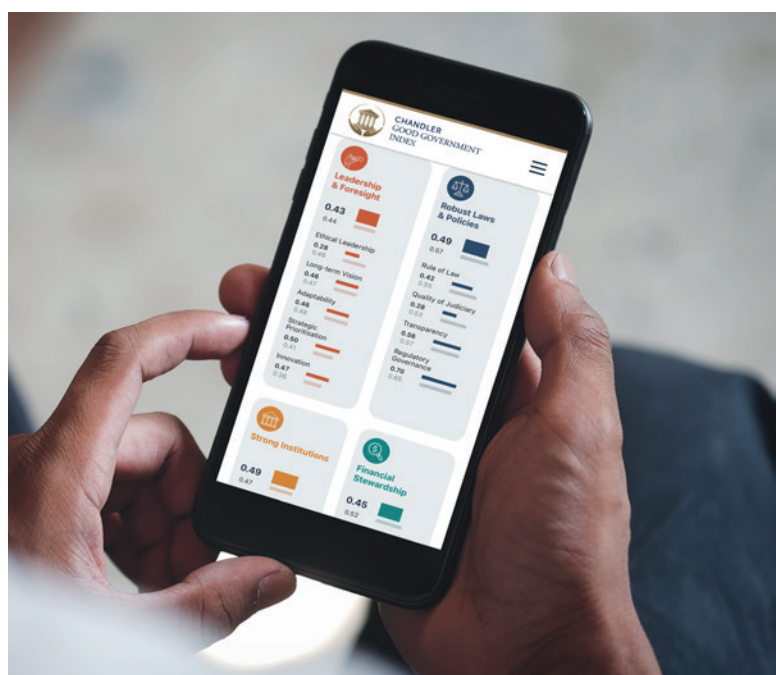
CHANDLER
GOOD GOVERNMENT
INDEX

Leadership & Foresight

0.43
0.44

Ethical Leadership
0.28
0.30

Long-term Vision
0.46
0.47

Adaptability
0.46
0.48

Strategic Prioritisation
0.50
0.41

Innovation
0.47
0.38

Robust Laws & Policies

0.49
0.57

Rule of Law
0.42
0.55

Quality of Judiciary
0.28
0.53

Transparency
0.56
0.57

Regulatory Governance
0.70
0.65

Strong Institutions

0.49
0.47

Financial Stewardship

0.45
0.52